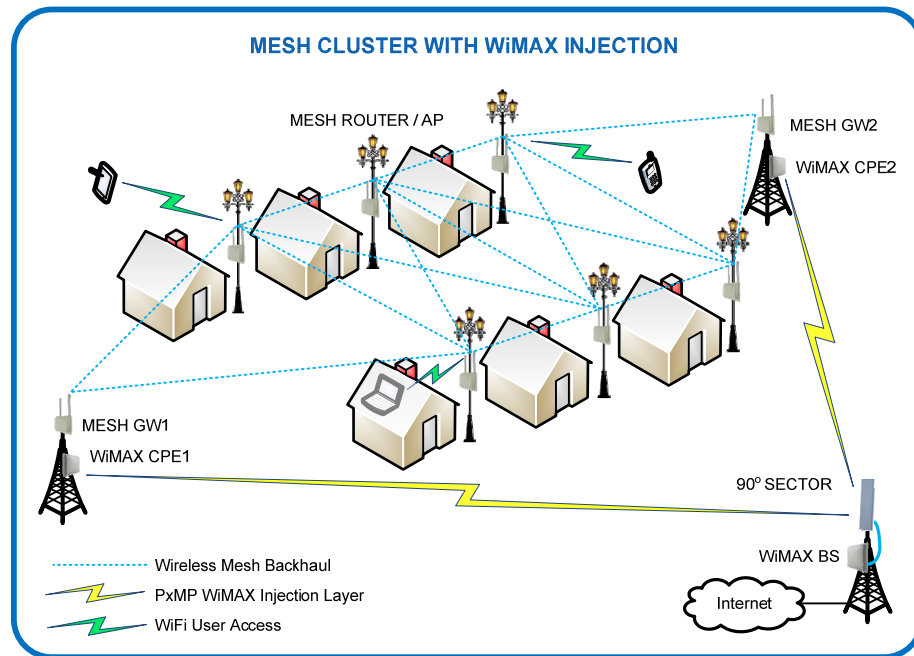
MESH CLUSTER WITH WiMAX INJECTION

MESH ROUTER / AP

MESH GW2

WiMAX CPE2

MESH GW1

WiMAX CPE1

$90^o$ SECTOR

WiMAX BS

Internet

Wireless Mesh Backhaul

PxMP WiMAX Injection Layer

WiFi User Access